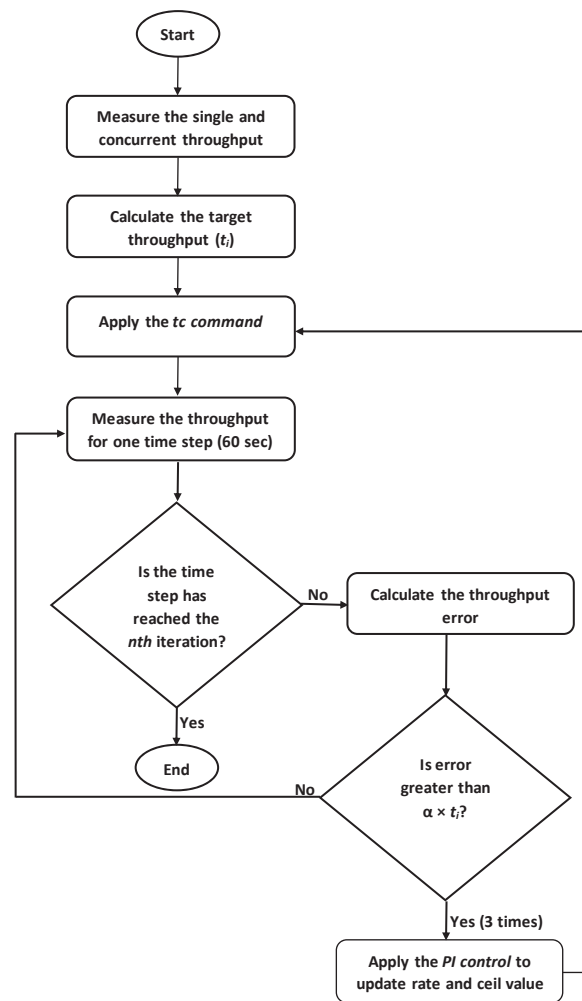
Start

Measure the single and concurrent throughput

Calculate the target throughput ($t_i$)

Apply the *tc command*

Measure the throughput for one time step (60 sec)

Is the time step has reached the *nth* iteration?

No

Calculate the throughput error

Yes

End

Is error greater than $\alpha \times t_i$?

No

Yes (3 times)

Apply the *PI control* to update rate and ceil value